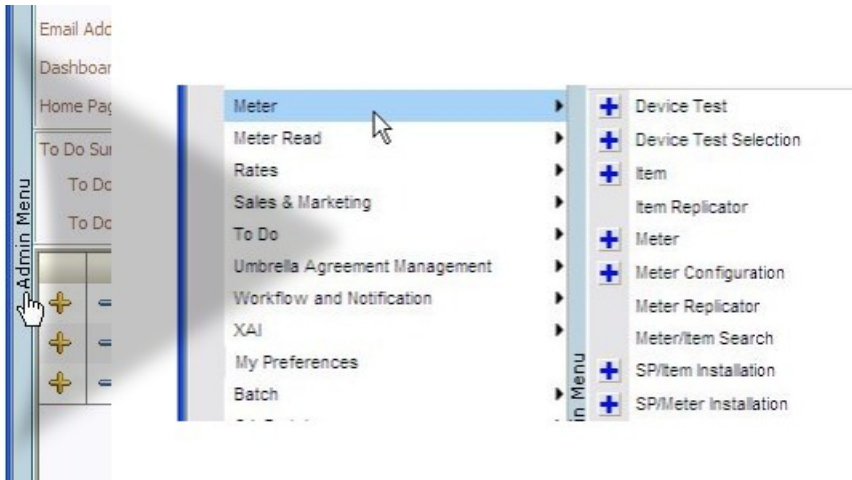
Email Adc
Dashboar
Home Pag
To Do Sur
To Dc
To Dc
Admin Menu

Meter
Meter Read
Rates
Sales & Marketing
To Do
Umbrella Agreement Management
Workflow and Notification
XAI
My Preferences
Batch

n Menu

Device Test
Device Test Selection
Item
Item Replicator
Meter
Meter Configuration
Meter Replicator
Meter/Item Search
SP/Item Installation
SP/Meter Installation